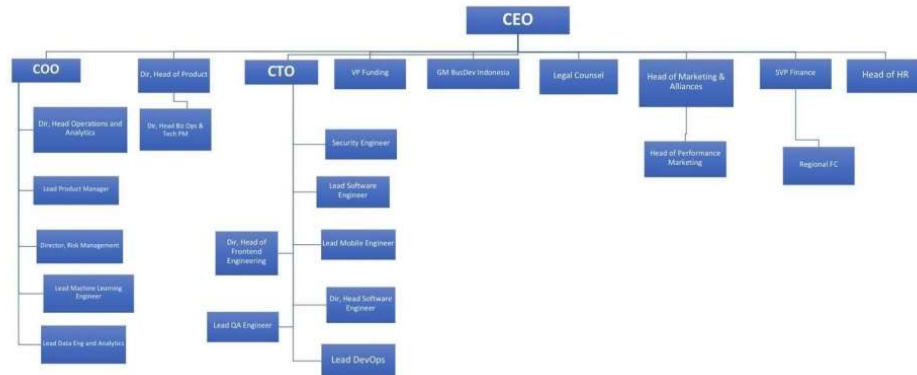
CEO

COO

Dir, Head Operations and Analytics

Lead Product Manager

Director, Risk Management

Lead Machine Learning Engineer

Lead Data Eng and Analytics

Dir, Head of Product

Dir, Head Biz Ops & Tech PM

CTO

Security Engineer

Lead Software Engineer

Lead Mobile Engineer

Dir, Head Software Engineer

Lead DevOps

Dir, Head of Frontend Engineering

Lead QA Engineer

VP Funding

GM BusDev Indonesia

Legal Counsel

Head of Marketing & Alliances

Head of Performance Marketing

SVP Finance

Regional FC

Head of HR